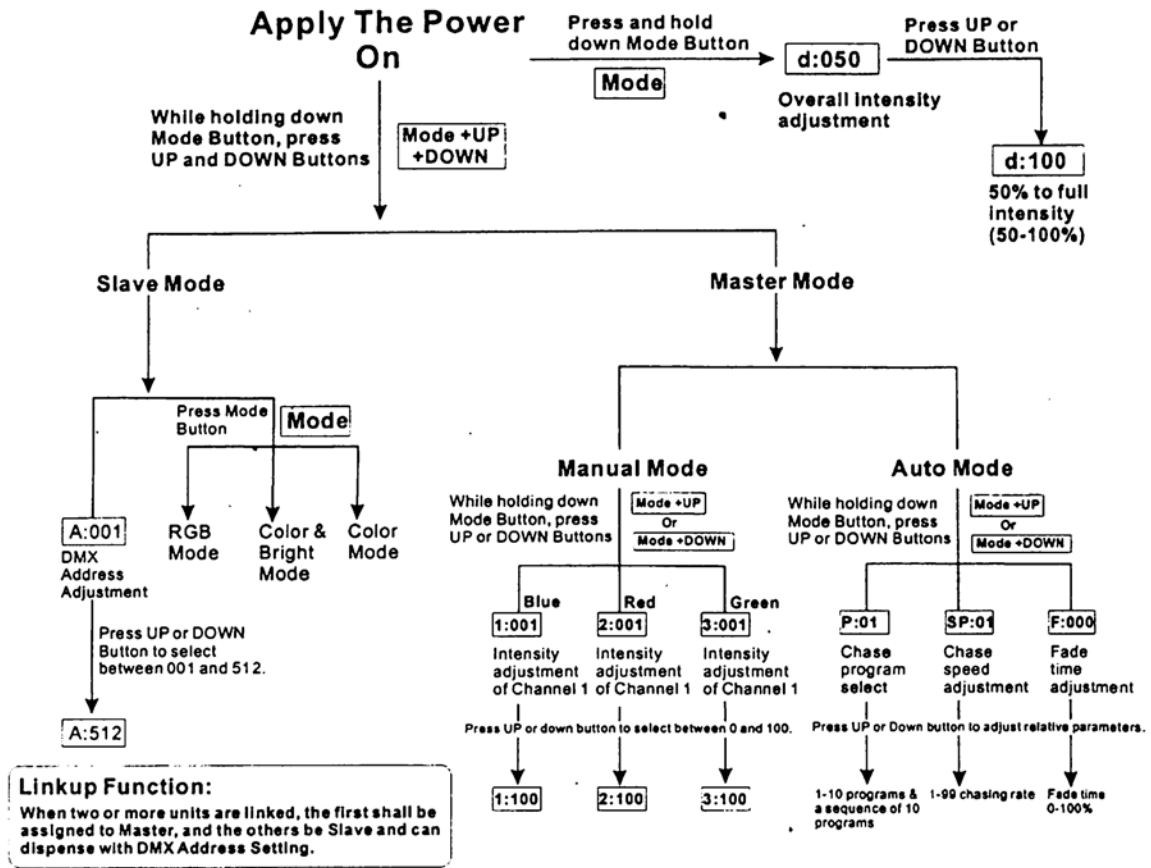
Apply The Power On

Press and hold down Mode Button

Mode

d:050

Overall intensity adjustment

Press UP or DOWN Button

d:100

50% to full intensity (50-100%)

While holding down Mode Button, press UP and DOWN Buttons

Mode +UP +DOWN

Slave Mode

Master Mode

Press Mode Button

Mode

A:001

DMX Address Adjustment

RGB Mode

Color & Bright Mode

Color Mode

Press UP or DOWN Button to select between 001 and 512.

A:512

Manual Mode

While holding down Mode Button, press UP or DOWN Buttons

Mode +UP Or Mode +DOWN

Blue

1:001

Intensity adjustment of Channel 1

Red

2:001

Intensity adjustment of Channel 1

Green

3:001

Intensity adjustment of Channel 1

Press UP or down button to select between 0 and 100.

1:100

2:100

3:100

Auto Mode

While holding down Mode Button, press UP or DOWN Buttons

Mode +UP Or Mode +DOWN

P:01

Chase program select

SP:01

Chase speed adjustment

F:000

Fade time adjustment

Press UP or Down button to adjust relative parameters.

1-10 programs & a sequence of 10 programs

1-99 chasing rate

Fade time 0-100%

Linkup Function:

When two or more units are linked, the first shall be assigned to Master, and the others be Slave and can dispense with DMX Address Setting.